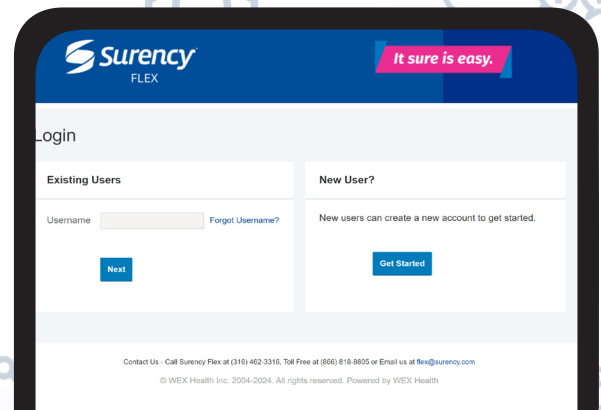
Surency FLEX

It sure is easy.

Login

Existing Users

Username

Forgot Username?

Next

New User?

New users can create a new account to get started.

Get Started

Contact Us - Call Surency Flex at (316) 462-3316, Toll Free at (866) 818-8805 or Email us at flex@surency.com

© WEX Health Inc. 2004-2024. All rights reserved. Powered by WEX Health